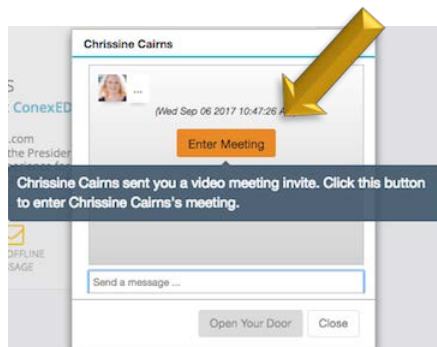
S
ConexED
.com
the Presiden

OFFLINE
SAGE

Chrissine Cairns

...

(Wed Sep 06 2017 10:47:26 A

Enter Meeting

Chrissine Cairns sent you a video meeting invite. Click this button to enter Chrissine Cairns's meeting.

Send a message ...

Open Your Door
Close